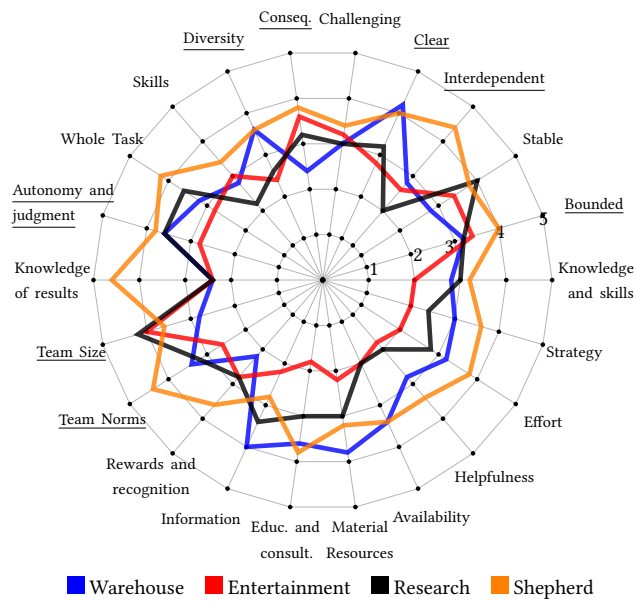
Conseq.
Challenging
Clear
Diversity
Interdependent
Skills
Stable
Whole Task
Bounded
Autonomy and judgment
1
2
3
4
5
Knowledge and skills
Knowledge of results
Strategy
Team Size
Effort
Team Norms
Helpfulness
Rewards and recognition
Availability
Information
Educ. and consult.
Material Resources
Warehouse
Entertainment
Research
Shepherd